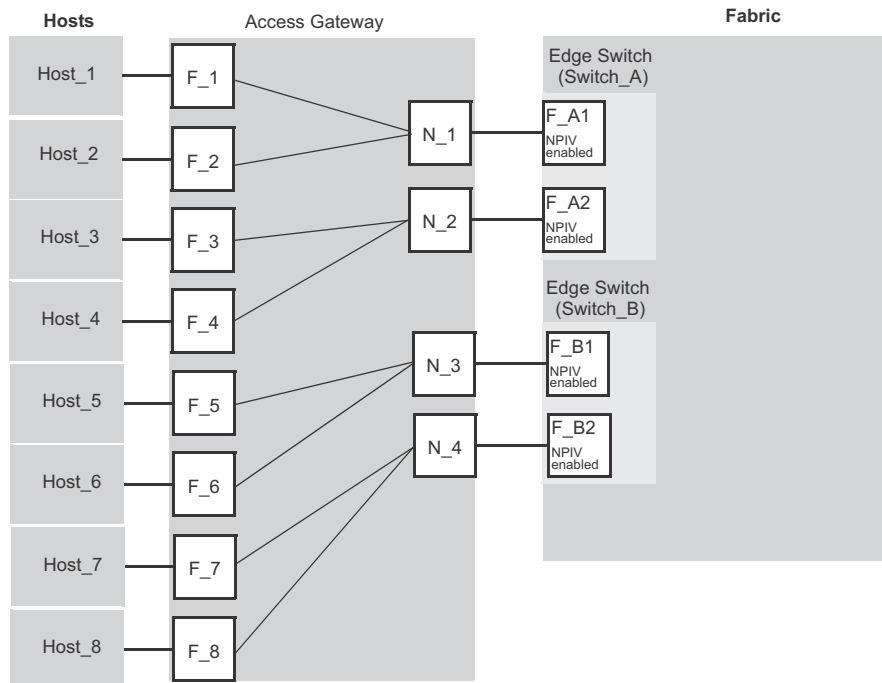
Hosts

Access Gateway

Fabric

Host_1

Host_2

Host_3

Host_4

Host_5

Host_6

Host_7

Host_8

F_1

F_2

F_3

F_4

F_5

F_6

F_7

F_8

N_1

N_2

N_3

N_4

Edge Switch (Switch_A)

F_A1 NPIV enabled

F_A2 NPIV enabled

Edge Switch (Switch_B)

F_B1 NPIV enabled

F_B2 NPIV enabled